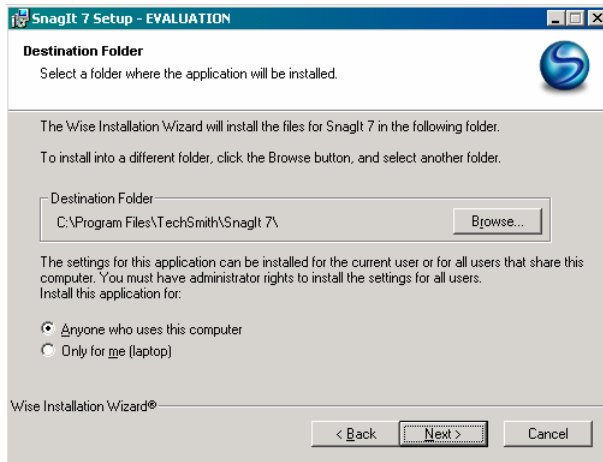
SnagIt 7 Setup - EVALUATION

Destination Folder

Select a folder where the application will be installed.

The Wise Installation Wizard will install the files for SnagIt 7 in the following folder.

To install into a different folder, click the Browse button, and select another folder.

Destination Folder

C:\Program Files\TechSmith\SnagIt 7\

Browse...

The settings for this application can be installed for the current user or for all users that share this computer. You must have administrator rights to install the settings for all users. Install this application for:

Anyone who uses this computer

Only for me (laptop)

Wise Installation Wizard®

< Back

Next >

Cancel